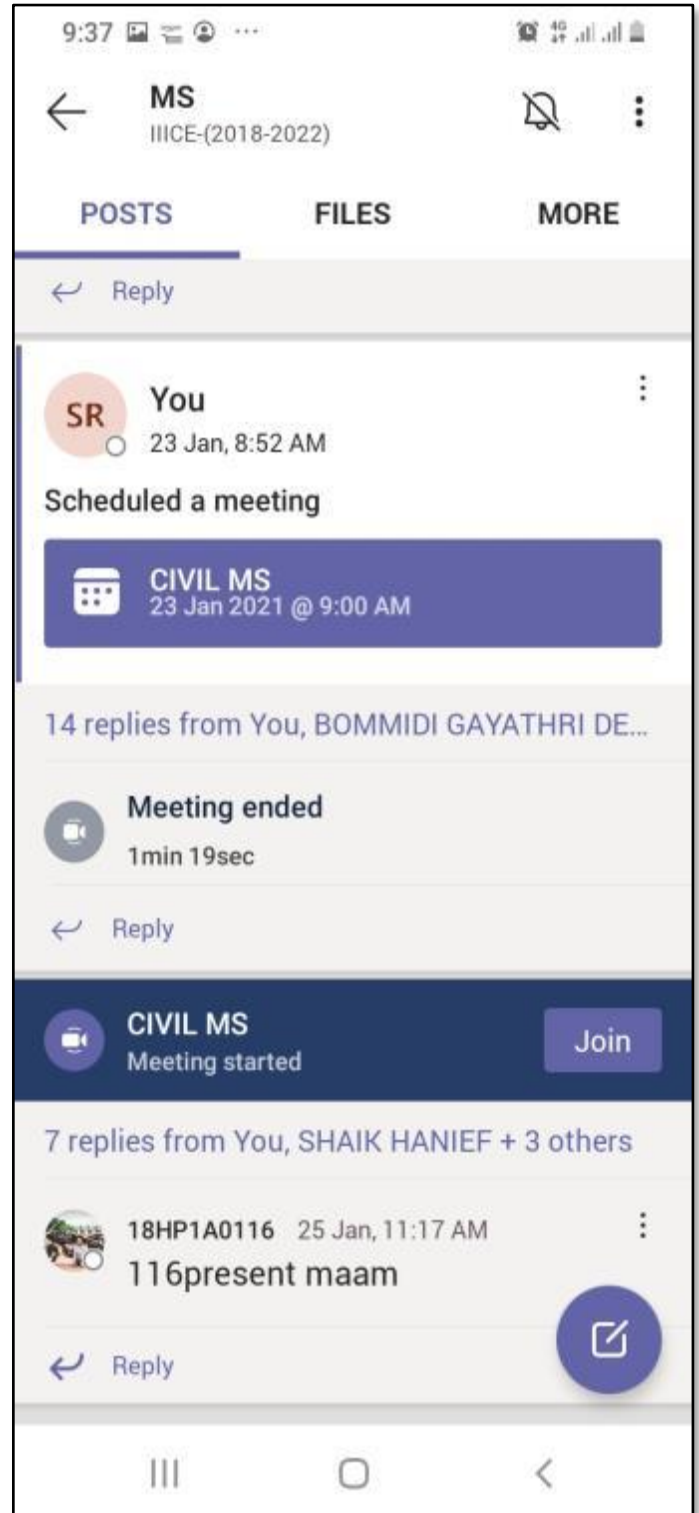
9:37

MS
IIICE-(2018-2022)

POSTS FILES MORE

Reply

SR You
23 Jan, 8:52 AM

Scheduled a meeting

CIVIL MS
23 Jan 2021 @ 9:00 AM

14 replies from You, BOMMIDI GAYATHRI DE...

Meeting ended
1min 19sec

Reply

CIVIL MS
Meeting started
Join

7 replies from You, SHAIK HANIEF + 3 others

18HP1A0116 25 Jan, 11:17 AM
116present maam

Reply